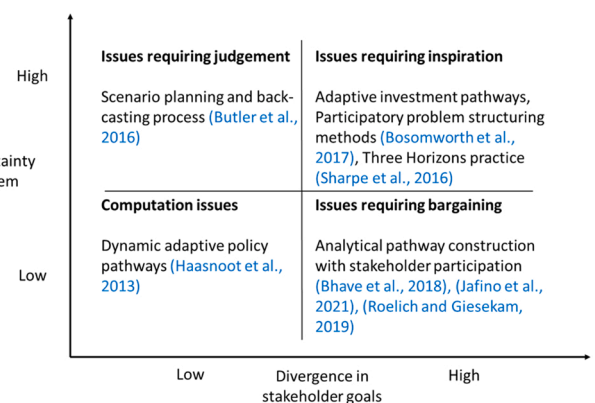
High

ainty
em

Low

Issues requiring judgement

Scenario planning and backcasting process (Butler et al., 2016)

Issues requiring inspiration

Adaptive investment pathways, Participatory problem structuring methods (Bosomworth et al., 2017), Three Horizons practice (Sharpe et al., 2016)

Computation issues

Dynamic adaptive policy pathways (Haasnoot et al., 2013)

Issues requiring bargaining

Analytical pathway construction with stakeholder participation (Bhave et al., 2018), (Jafino et al., 2021), (Roelich and Giesekam, 2019)

Low

Divergence in stakeholder goals

High